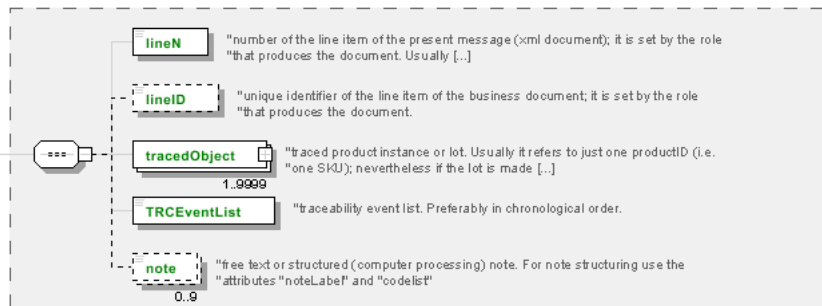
lineN
"number of the line item of the present message (xml document); it is set by the role "that produces the document. Usually [...]

lineID
"unique identifier of the line item of the business document; it is set by the role "that produces the document.

tracedObject
1..9999
"traced product instance or lot. Usually it refers to just one productID (i.e. "one SKU); nevertheless if the lot is made [...]

TRCEventList
"traceability event list. Preferably in chronological order.

note
0..9
"free text or structured (computer processing) note. For note structuring use the "attributes "noteLabel" and "codelist"